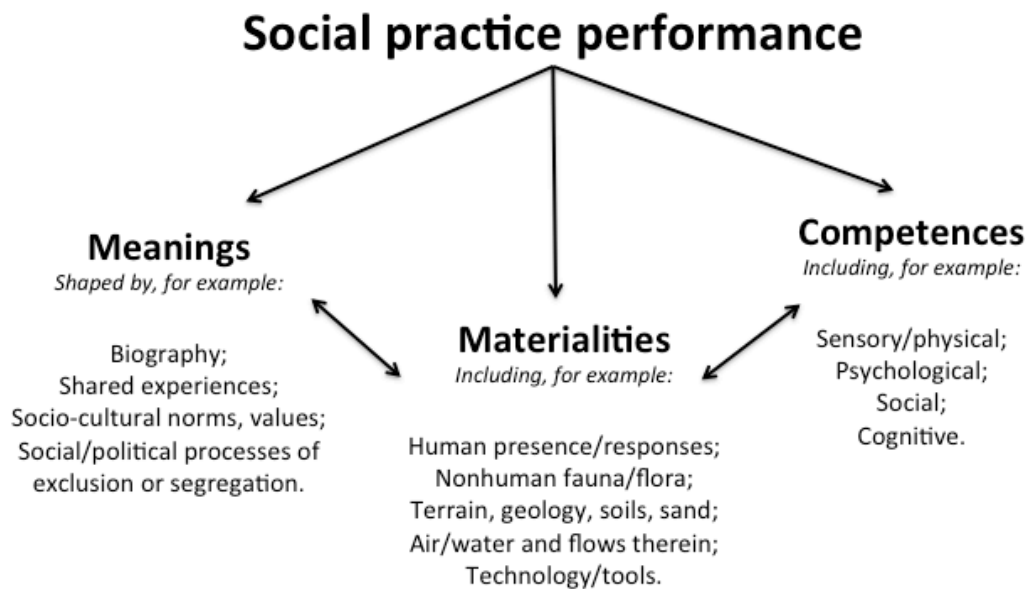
Social practice performance

Meanings
Shaped by, for example:

Biography;
Shared experiences;
Socio-cultural norms, values;
Social/political processes of exclusion or segregation.

Materialities
Including, for example:

Human presence/responses;
Nonhuman fauna/flora;
Terrain, geology, soils, sand;
Air/water and flows therein;
Technology/tools.

Competences
Including, for example:

Sensory/physical;
Psychological;
Social;
Cognitive.